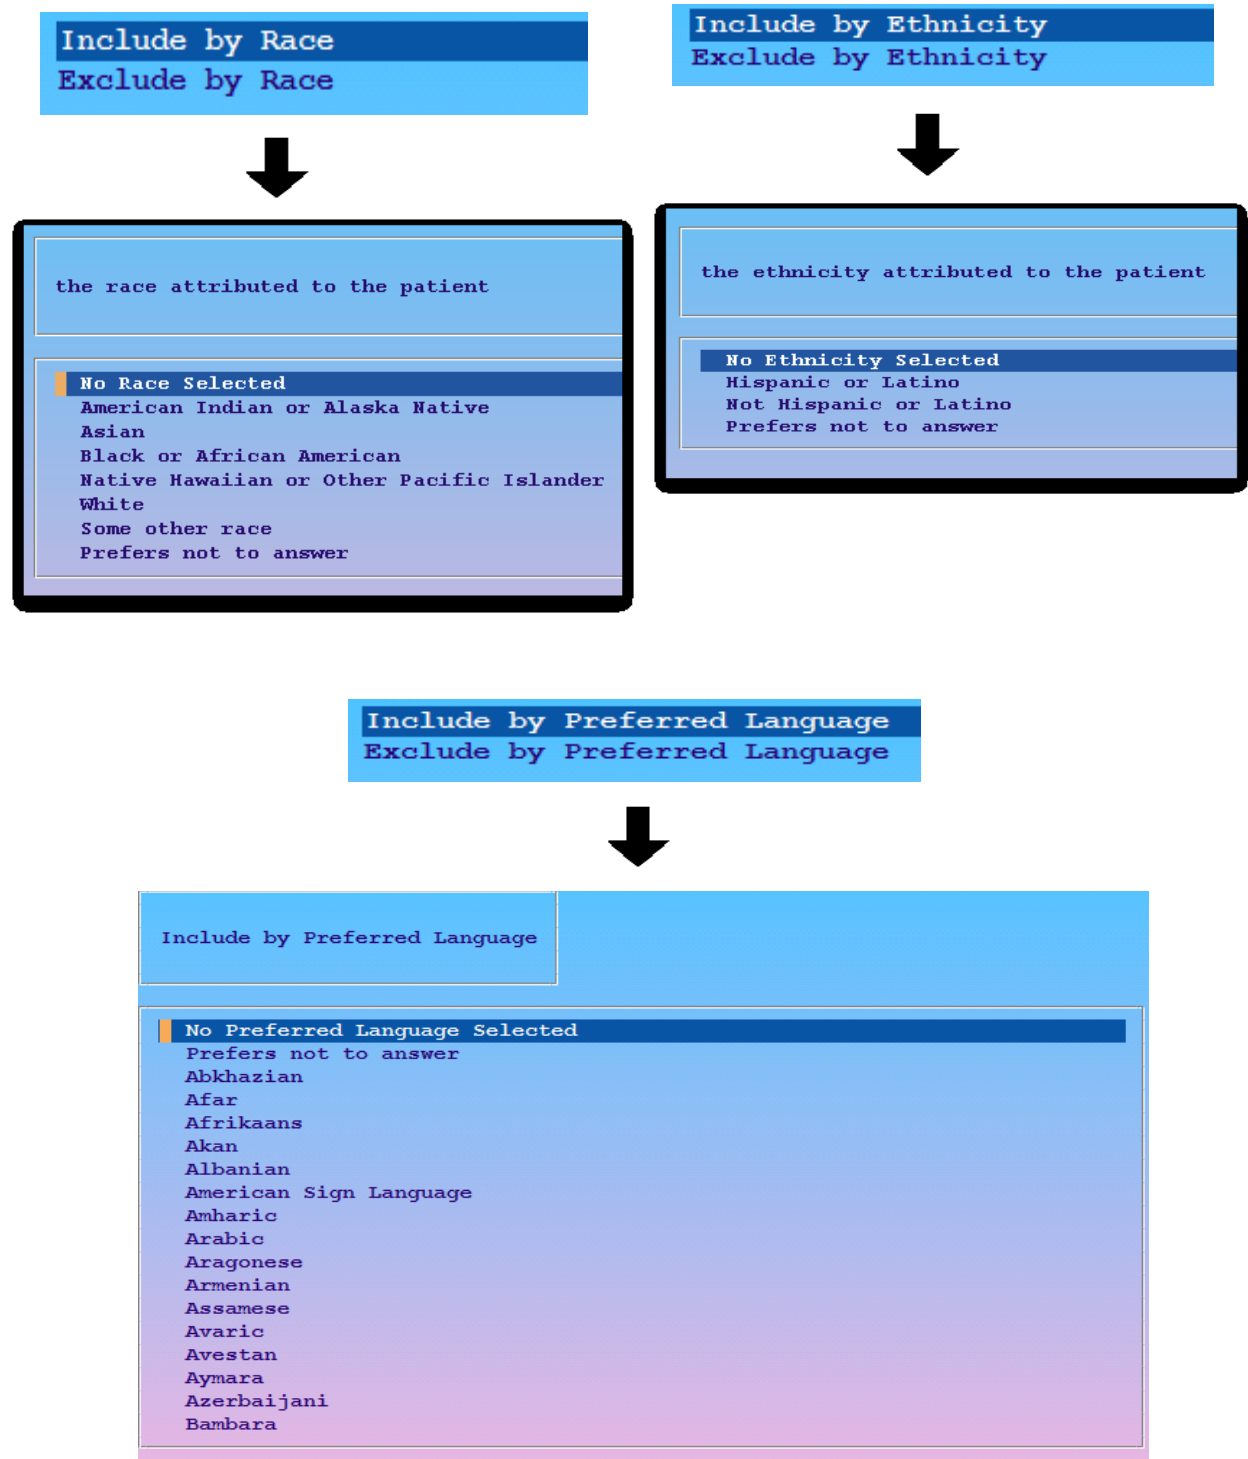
Include by Race
Exclude by Race

the race attributed to the patient

No Race Selected
American Indian or Alaska Native
Asian
Black or African American
Native Hawaiian or Other Pacific Islander
White
Some other race
Prefers not to answer

Include by Ethnicity
Exclude by Ethnicity

the ethnicity attributed to the patient

No Ethnicity Selected
Hispanic or Latino
Not Hispanic or Latino
Prefers not to answer

Include by Preferred Language
Exclude by Preferred Language

Include by Preferred Language

No Preferred Language Selected
Prefers not to answer
Abkhazian
Afar
Afrikaans
Akan
Albanian
American Sign Language
Amharic
Arabic
Aragonese
Armenian
Assamese
Avaric
Avestan
Aymara
Azerbaijani
Bambara